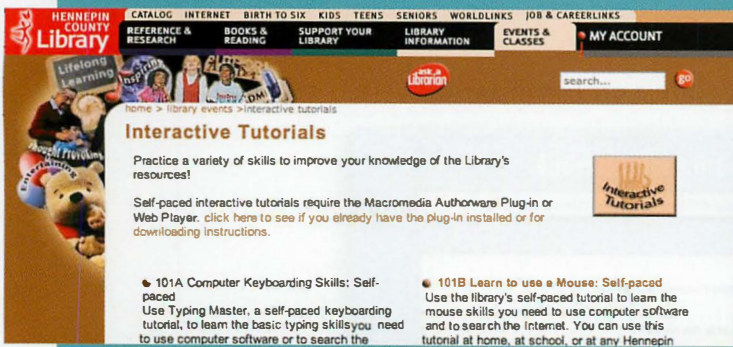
HENNEPIN COUNTY Library

CATALOG INTERNET BIRTH TO SIX KIDS TEENS SENIORS WORLDLINKS JOB & CAREERLINKS

REFERENCE & RESEARCH BOOKS & READING SUPPORT YOUR LIBRARY LIBRARY INFORMATION EVENTS & CLASSES MY ACCOUNT

Lifelong Learning Inspiring Thought Provoking Entertaining

ask a Librarian

search... go

home > library events >interactive tutorials

Interactive Tutorials

Practice a variety of skills to improve your knowledge of the Library's resources!

Self-paced interactive tutorials require the Macromedia Authorware Plug-in or Web Player. click here to see if you already have the plug-in installed or for downloading instructions.

Interactive Tutorials

101A Computer Keyboarding Skills: Self-paced
Use Typing Master, a self-paced keyboarding tutorial, to learn the basic typing skills you need to use computer software or to search the

101B Learn to use a Mouse: Self-paced
Use the library's self-paced tutorial to learn the mouse skills you need to use computer software and to search the Internet. You can use this tutorial at home, at school, or at any Hennepin